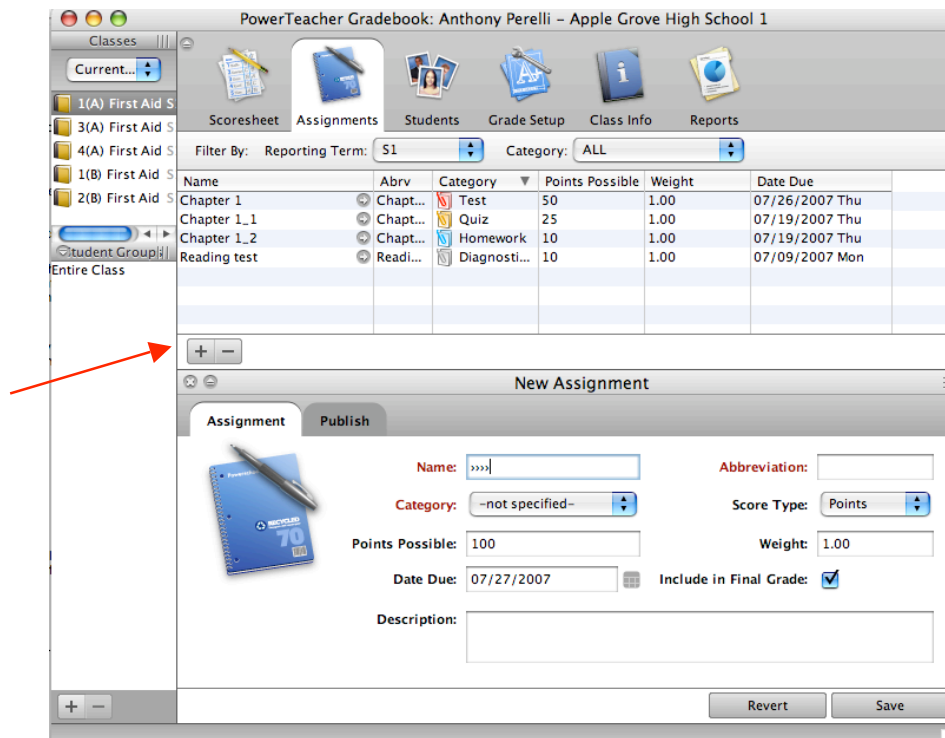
PowerTeacher Gradebook: Anthony Perelli – Apple Grove High School 1

Classes
Current...
1(A) First Aid S
3(A) First Aid S
4(A) First Aid S
1(B) First Aid S
2(B) First Aid S
Student Group
Entire Class

Scoresheet Assignments Students Grade Setup Class Info Reports

Filter By: Reporting Term: S1 Category: ALL

| Name | Abrv | Category | Points Possible | Weight | Date Due |
|---|---|---|---|---|---|
| Chapter 1 | Chapt... | Test | 50 | 1.00 | 07/26/2007 Thu |
| Chapter 1_1 | Chapt... | Quiz | 25 | 1.00 | 07/19/2007 Thu |
| Chapter 1_2 | Chapt... | Homework | 10 | 1.00 | 07/19/2007 Thu |
| Reading test | Readi... | Diagnosti... | 10 | 1.00 | 07/09/2007 Mon |

+ −

New Assignment

Assignment Publish

Name: ›››› Abbreviation:
Category: –not specified– Score Type: Points
Points Possible: 100 Weight: 1.00
Date Due: 07/27/2007 Include in Final Grade:
Description:

RECYCLED 70

+ −
Revert Save